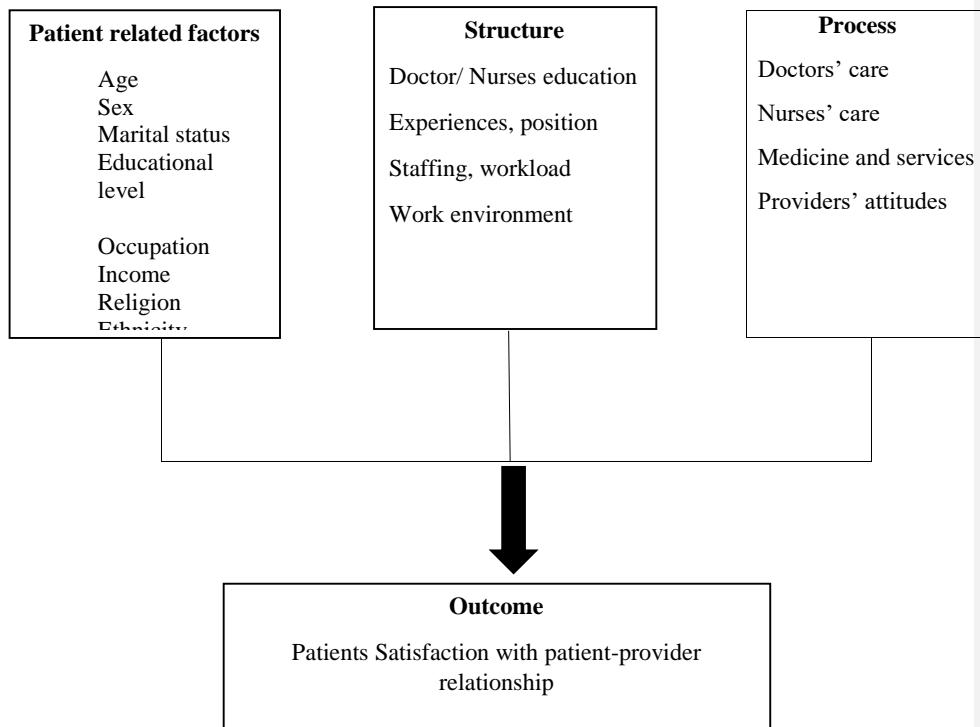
Patient related factors

Age
Sex
Marital status
Educational level

Occupation
Income
Religion
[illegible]

Structure

Doctor/ Nurses education

Experiences, position

Staffing, workload

Work environment

Process

Doctors' care

Nurses' care

Medicine and services

Providers' attitudes

Outcome

Patients Satisfaction with patient-provider relationship